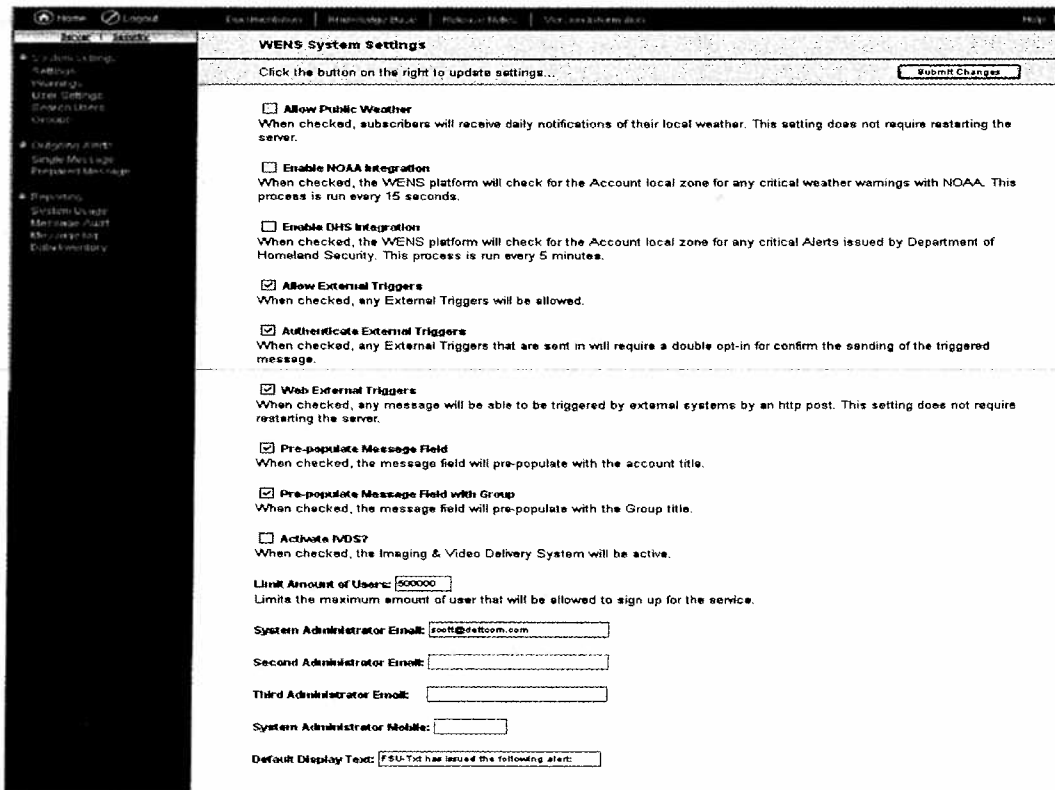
Home Logout

Documentation | Knowledge Base | Release Notes | Version Information

Help

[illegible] | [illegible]

System Settings
Settings
Warnings
User Settings
Search Users
Groups

Outgoing Alerts
Single Message
Prepared Message

Reporting
System Usage
Message Audit
Message Log
Data Inventory

WENS System Settings

Click the button on the right to update settings...

Submit Changes

☐ Allow Public Weather
When checked, subscribers will receive daily notifications of their local weather. This setting does not require restarting the server.

☐ Enable NOAA Integration
When checked, the WENS platform will check for the Account local zone for any critical weather warnings with NOAA. This process is run every 15 seconds.

☐ Enable DHS Integration
When checked, the WENS platform will check for the Account local zone for any critical Alerts issued by Department of Homeland Security. This process is run every 5 minutes.

☑ Allow External Triggers
When checked, any External Triggers will be allowed.

☑ Authenticate External Triggers
When checked, any External Triggers that are sent in will require a double opt-in for confirm the sending of the triggered message.

☑ Web External Triggers
When checked, any message will be able to be triggered by external systems by an http post. This setting does not require restarting the server.

☑ Pre-populate Message Field
When checked, the message field will pre-populate with the account title.

☑ Pre-populate Message Field with Group
When checked, the message field will pre-populate with the Group title.

☐ Activate IVDS?
When checked, the Imaging & Video Delivery System will be active.

Limit Amount of Users: 500000
Limits the maximum amount of user that will be allowed to sign up for the service.

System Administrator Email: scott@deltcom.com

Second Administrator Email:

Third Administrator Email:

System Administrator Mobile:

Default Display Text: FSU-Txt has issued the following alert: